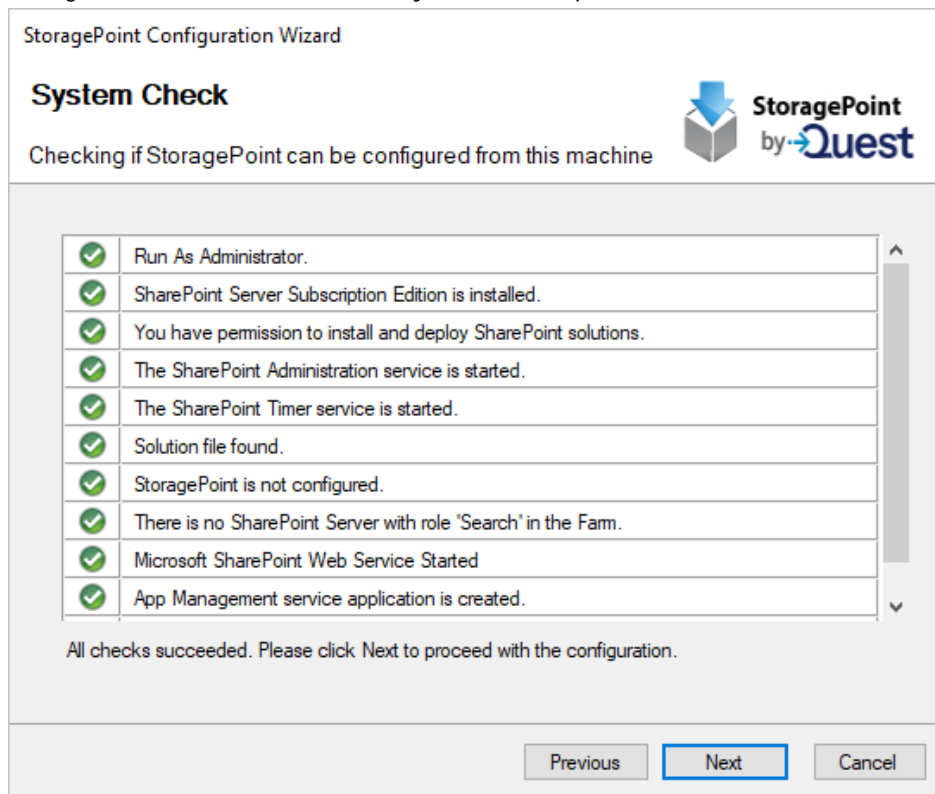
StoragePoint Configuration Wizard

System Check

Checking if StoragePoint can be configured from this machine

StoragePoint by Quest

Run As Administrator.

SharePoint Server Subscription Edition is installed.

You have permission to install and deploy SharePoint solutions.

The SharePoint Administration service is started.

The SharePoint Timer service is started.

Solution file found.

StoragePoint is not configured.

There is no SharePoint Server with role 'Search' in the Farm.

Microsoft SharePoint Web Service Started

App Management service application is created.

All checks succeeded. Please click Next to proceed with the configuration.

Previous Next Cancel